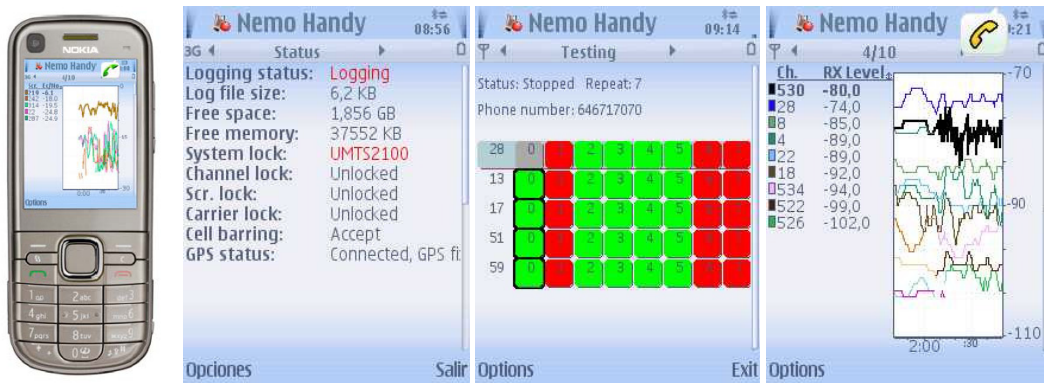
NOKIA

Nemo Handy

Options

Nemo Handy 08:56

3G Status

Logging status: Logging
Log file size: 6,2 KB
Free space: 1,856 GB
Free memory: 37552 KB
System lock: UMTS2100
Channel lock: Unlocked
Scr. lock: Unlocked
Carrier lock: Unlocked
Cell barring: Accept
GPS status: Connected, GPS fi

Opciones Salir

Nemo Handy 09:14

Testing

Status: Stopped Repeat: 7

Phone number: 646717070

| 28 | 0 | 1 | 2 | 3 | 4 | 5 | 6 | 7 |
|---|---|---|---|---|---|---|---|---|
| 13 | 0 | 1 | 2 | 3 | 4 | 5 | 6 | 7 |
| 17 | 0 | 1 | 2 | 3 | 4 | 5 | 6 | 7 |
| 51 | 0 | 1 | 2 | 3 | 4 | 5 | 6 | 7 |
| 59 | 0 | 1 | 2 | 3 | 4 | 5 | 6 | 7 |

Options Exit

Nemo Handy :21

4/10

| Ch. | RX Level |
|---|---|
| 530 | -80,0 |
| 28 | -74,0 |
| 8 | -85,0 |
| 4 | -89,0 |
| 22 | -89,0 |
| 18 | -92,0 |
| 534 | -94,0 |
| 522 | -99,0 |
| 526 | -102,0 |

-70
-90
-110
2:00 :30

Options